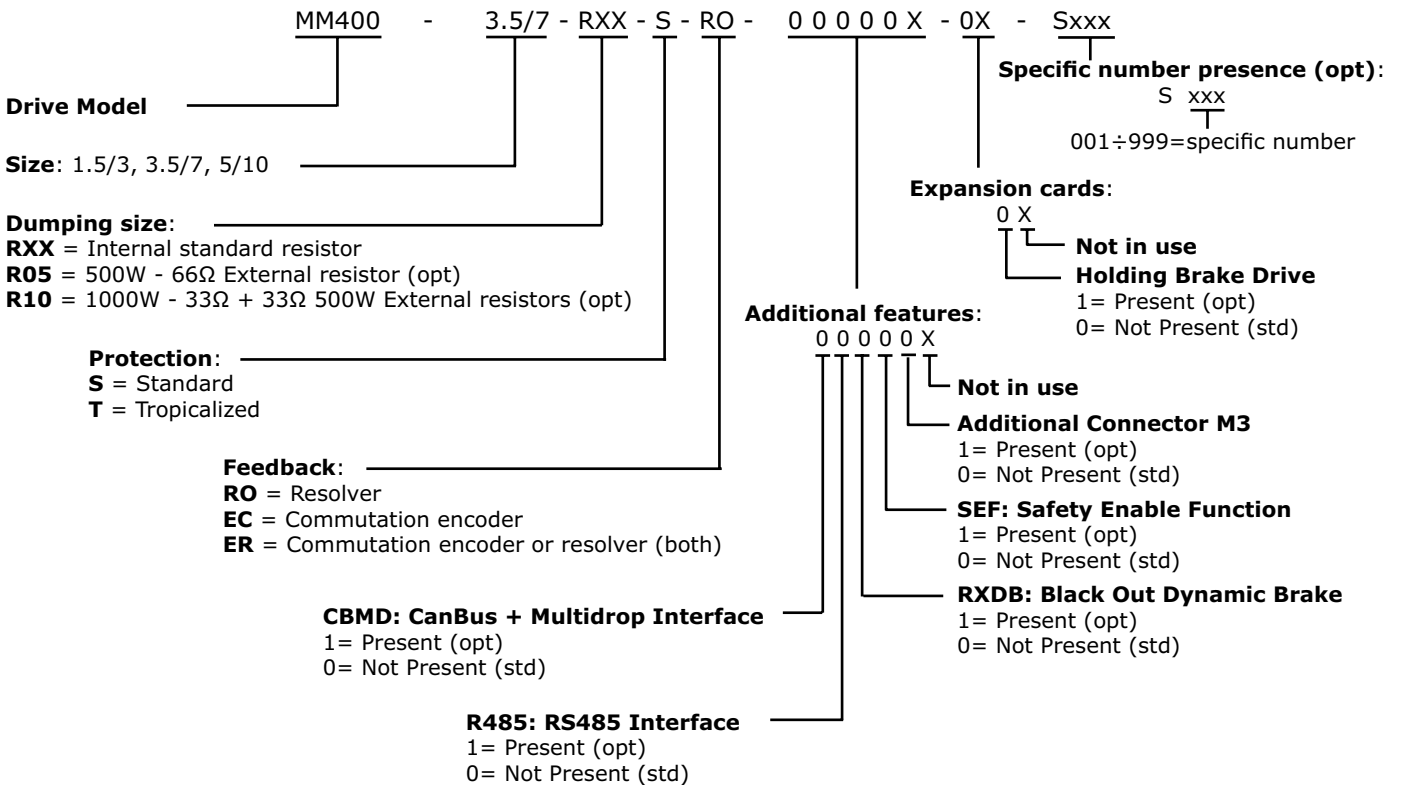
MM400 - 3.5/7 - RXX - S - RO - 0 0 0 0 0 X - 0X - Sxxx

**Specific number presence (opt)**:
S xxx
001÷999=specific number

**Drive Model**

**Size**: 1.5/3, 3.5/7, 5/10

**Dumping size**:
**RXX** = Internal standard resistor
**R05** = 500W - 66Ω External resistor (opt)
**R10** = 1000W - 33Ω + 33Ω 500W External resistors (opt)

**Expansion cards**:
0 X
**Not in use**
**Holding Brake Drive**
1= Present (opt)
0= Not Present (std)

**Additional features**:
0 0 0 0 0 X

**Protection**:
**S** = Standard
**T** = Tropicalized

**Not in use**

**Additional Connector M3**
1= Present (opt)
0= Not Present (std)

**Feedback**:
**RO** = Resolver
**EC** = Commutation encoder
**ER** = Commutation encoder or resolver (both)

**SEF: Safety Enable Function**
1= Present (opt)
0= Not Present (std)

**RXDB: Black Out Dynamic Brake**
1= Present (opt)
0= Not Present (std)

**CBMD: CanBus + Multidrop Interface**
1= Present (opt)
0= Not Present (std)

**R485: RS485 Interface**
1= Present (opt)
0= Not Present (std)